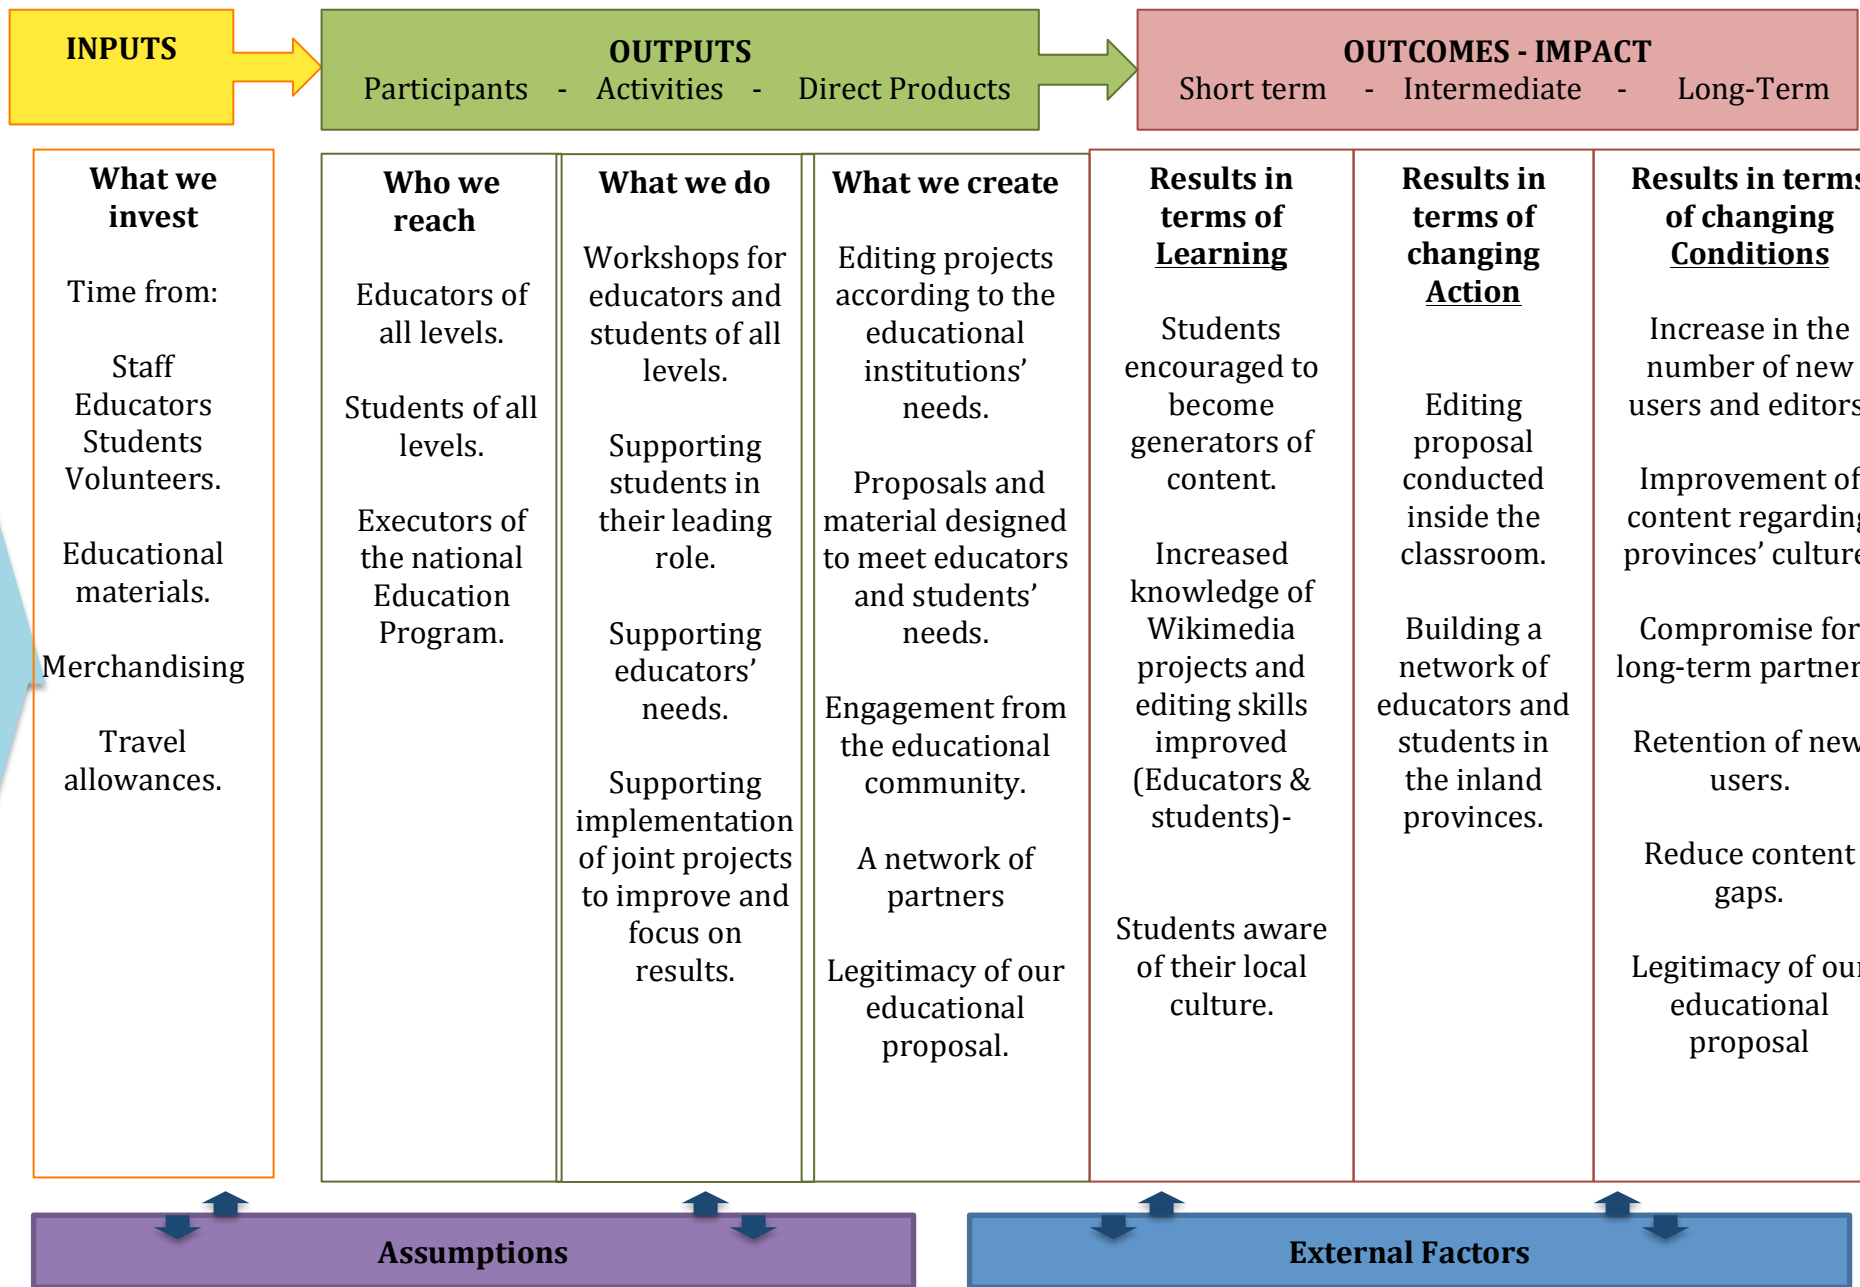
INPUTS

OUTPUTS
Participants - Activities - Direct Products

OUTCOMES - IMPACT
Short term - Intermediate - Long-Term

What we invest

Time from:

Staff
Educators
Students
Volunteers.

Educational materials.

Merchandising

Travel allowances.

Who we reach

Educators of all levels.

Students of all levels.

Executors of the national Education Program.

What we do

Workshops for educators and students of all levels.

Supporting students in their leading role.

Supporting educators' needs.

Supporting implementation of joint projects to improve and focus on results.

What we create

Editing projects according to the educational institutions' needs.

Proposals and material designed to meet educators and students' needs.

Engagement from the educational community.

A network of partners

Legitimacy of our educational proposal.

Results in terms of Learning

Students encouraged to become generators of content.

Increased knowledge of Wikimedia projects and editing skills improved (Educators & students)-

Students aware of their local culture.

Results in terms of changing Action

Editing proposal conducted inside the classroom.

Building a network of educators and students in the inland provinces.

Results in terms of changing Conditions

Increase in the number of new users and editors

Improvement of content regarding provinces' culture

Compromise for long-term partner

Retention of new users.

Reduce content gaps.

Legitimacy of our educational proposal

Assumptions

External Factors